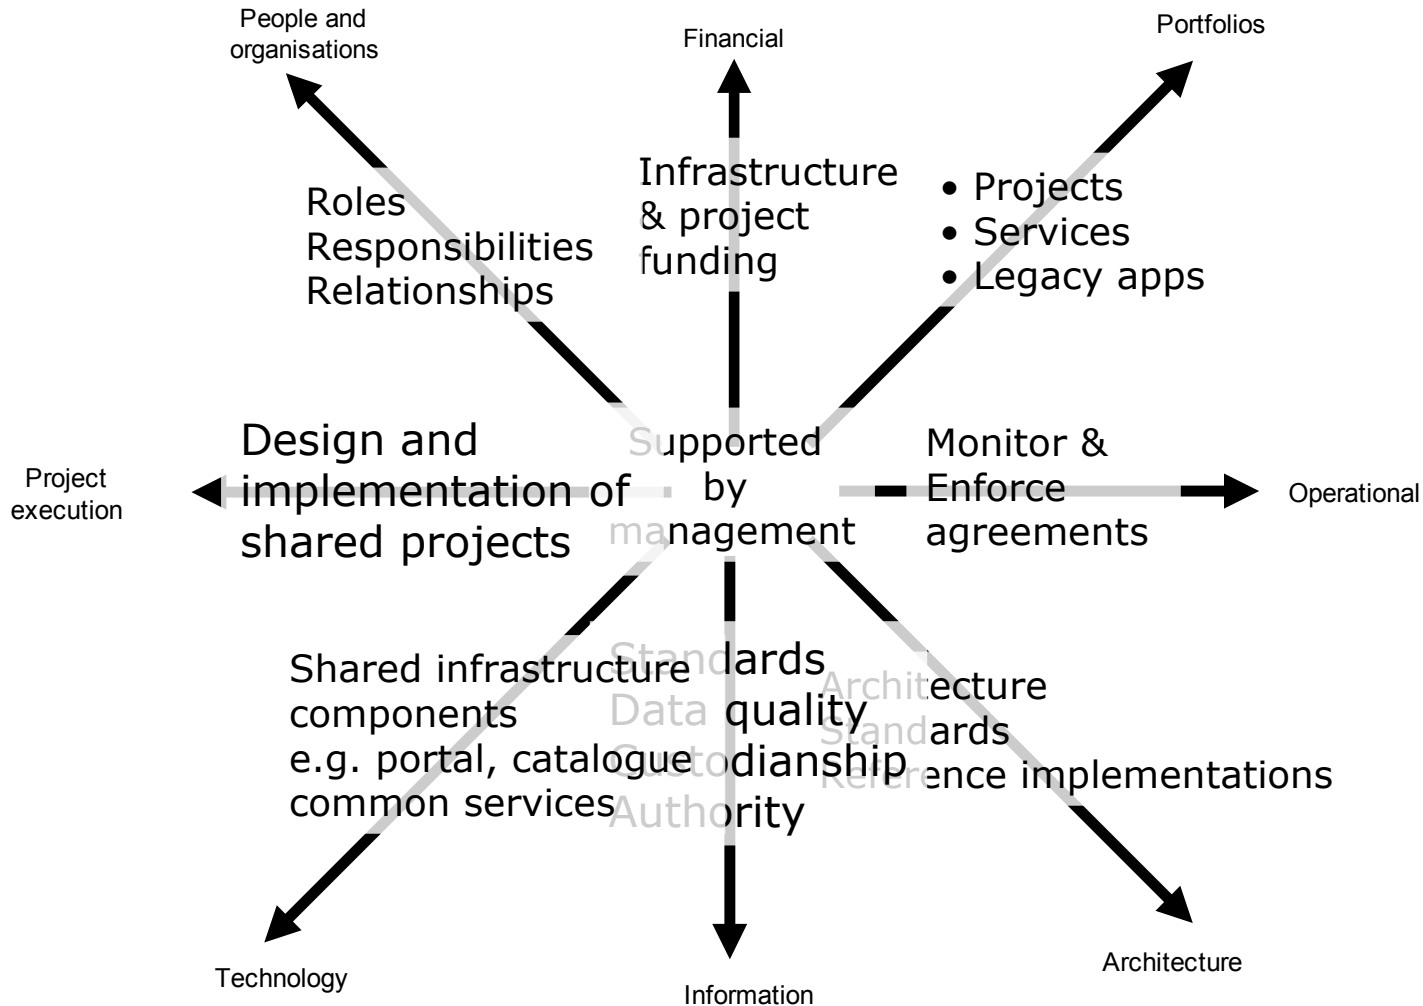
People and organisations

Financial

Portfolios

Roles
Responsibilities
Relationships

Infrastructure & project funding

• Projects
• Services
• Legacy apps

Project execution

Design and implementation of shared projects

Supported by management

Monitor & Enforce agreements

Operational

Shared infrastructure components
e.g. portal, catalogue common services

Standards
Data quality
Custodianship
Authority

Architecture
Standards
Reference implementations

Technology

Information

Architecture